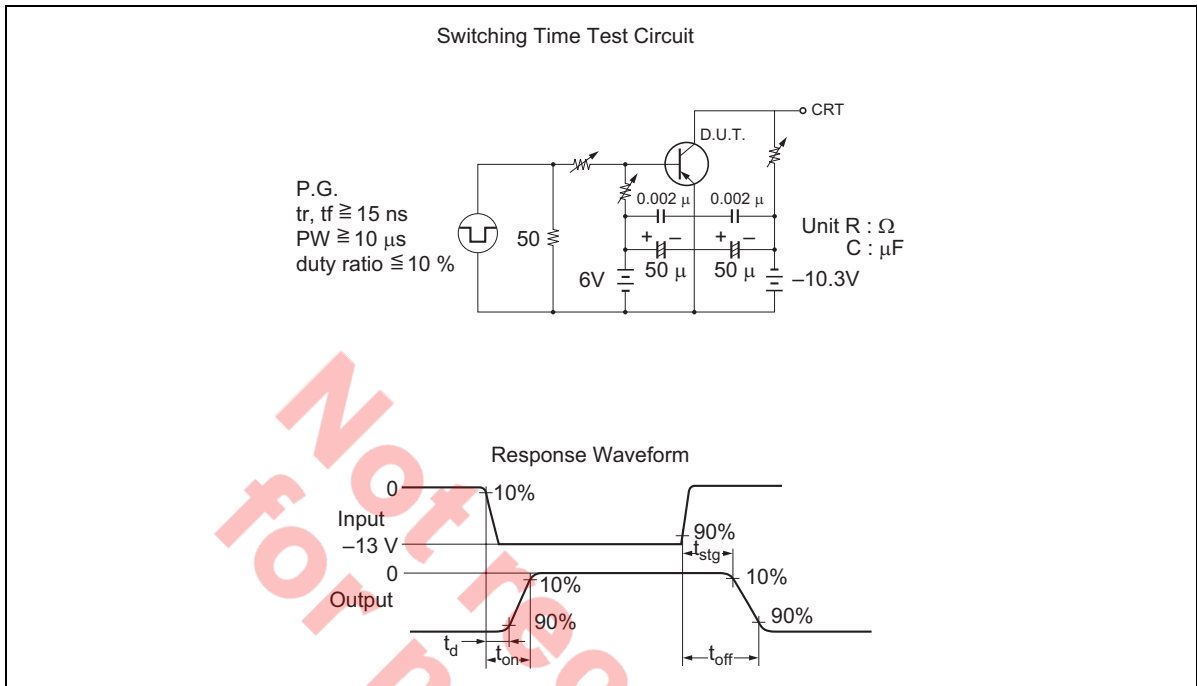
Switching Time Test Circuit

CRT

D.U.T.

P.G.
tr, tf ≧ 15 ns
PW ≧ 10 μs
duty ratio ≦ 10 %

50

0.002 μ

0.002 μ

Unit R : Ω
C : μF

+ –

+ –

6V

50 μ

50 μ

–10.3V

Not re
for n

Response Waveform

0

10%

Input

–13 V

90%

$t_{stg}$

0

10%

10%

Output

90%

90%

$t_d$

$t_{on}$

$t_{off}$